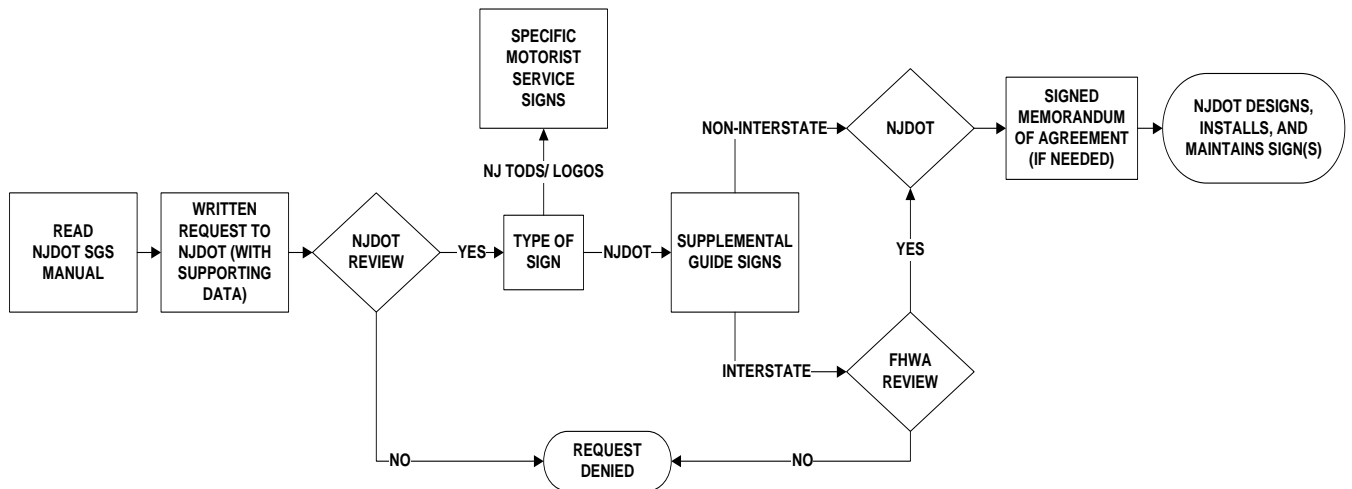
READ NJDOT SGS MANUAL

WRITTEN REQUEST TO NJDOT (WITH SUPPORTING DATA)

NJDOT REVIEW

YES

TYPE OF SIGN

NJ TODS/ LOGOS

SPECIFIC MOTORIST SERVICE SIGNS

NJDOT

SUPPLEMENTAL GUIDE SIGNS

NON-INTERSTATE

NJDOT

SIGNED MEMORANDUM OF AGREEMENT (IF NEEDED)

NJDOT DESIGNS, INSTALLS, AND MAINTAINS SIGN(S)

YES

INTERSTATE

FHWA REVIEW

NO

REQUEST DENIED

NO